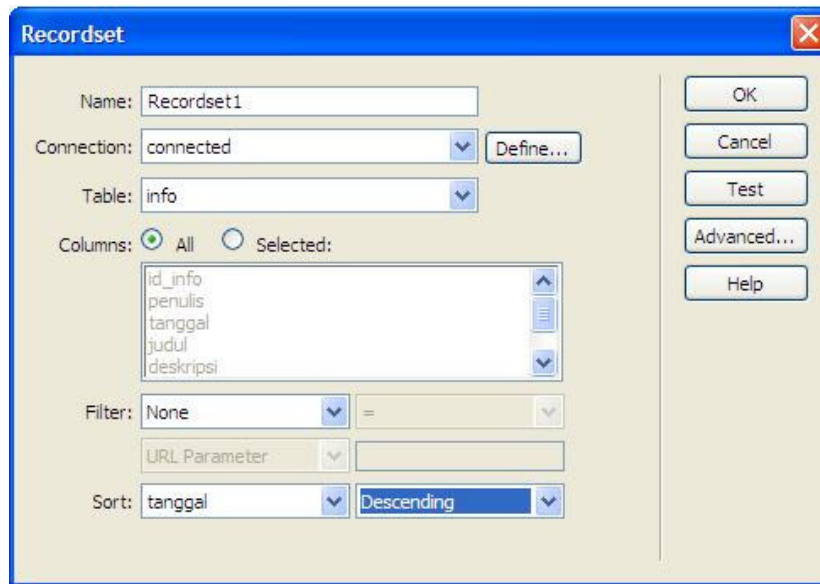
Recordset

Name: Recordset1

Connection: connected

Define...

Table: info

Columns: All Selected:

id_info
penulis
tanggal
judul
deskripsi

Filter: None

=

URL Parameter

Sort: tanggal

Descending

OK

Cancel

Test

Advanced...

Help